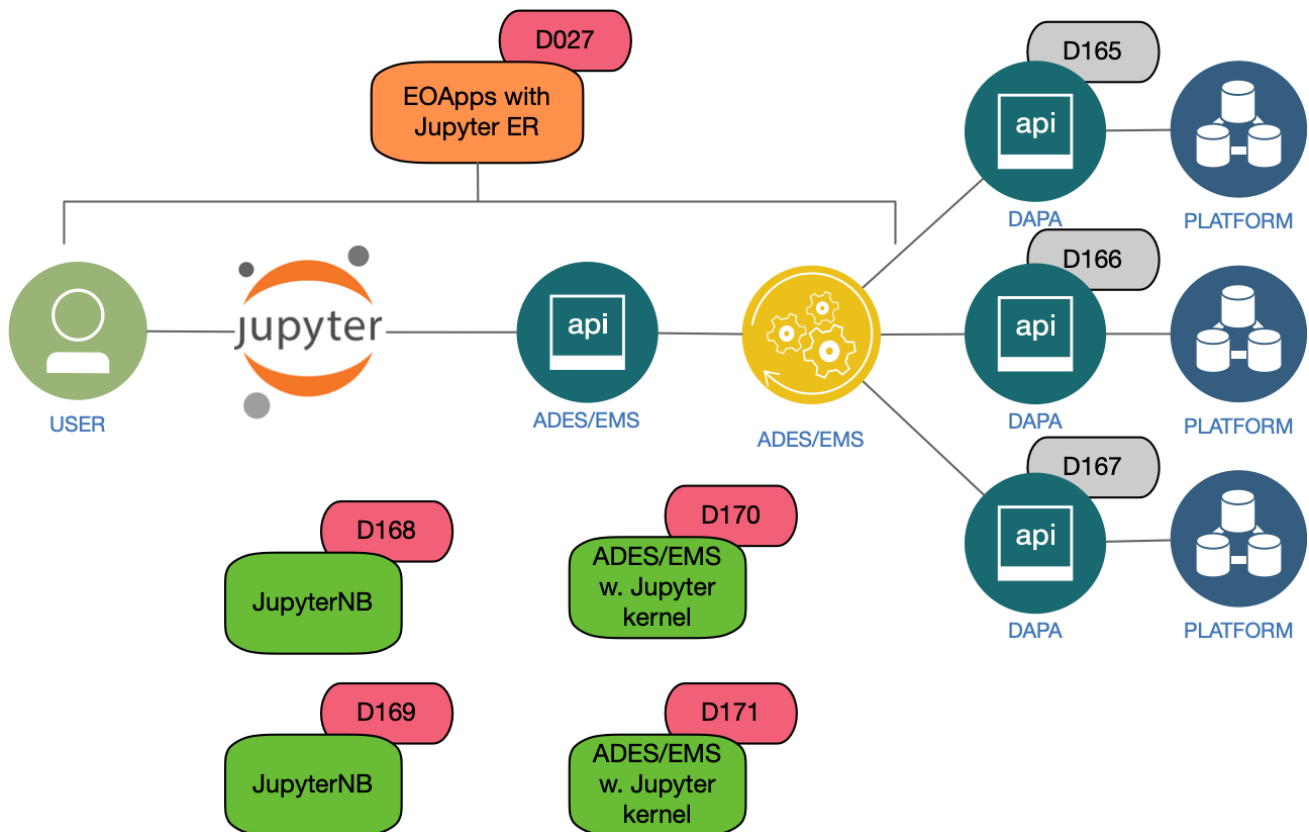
D027
EOApps with Jupyter ER

D165
api
DAPA
PLATFORM

D166
api
DAPA
PLATFORM

D167
api
DAPA
PLATFORM

USER
jupyter
api
ADES/EMS
ADES/EMS

D168
JupyterNB

D170
ADES/EMS w. Jupyter kernel

D169
JupyterNB

D171
ADES/EMS w. Jupyter kernel